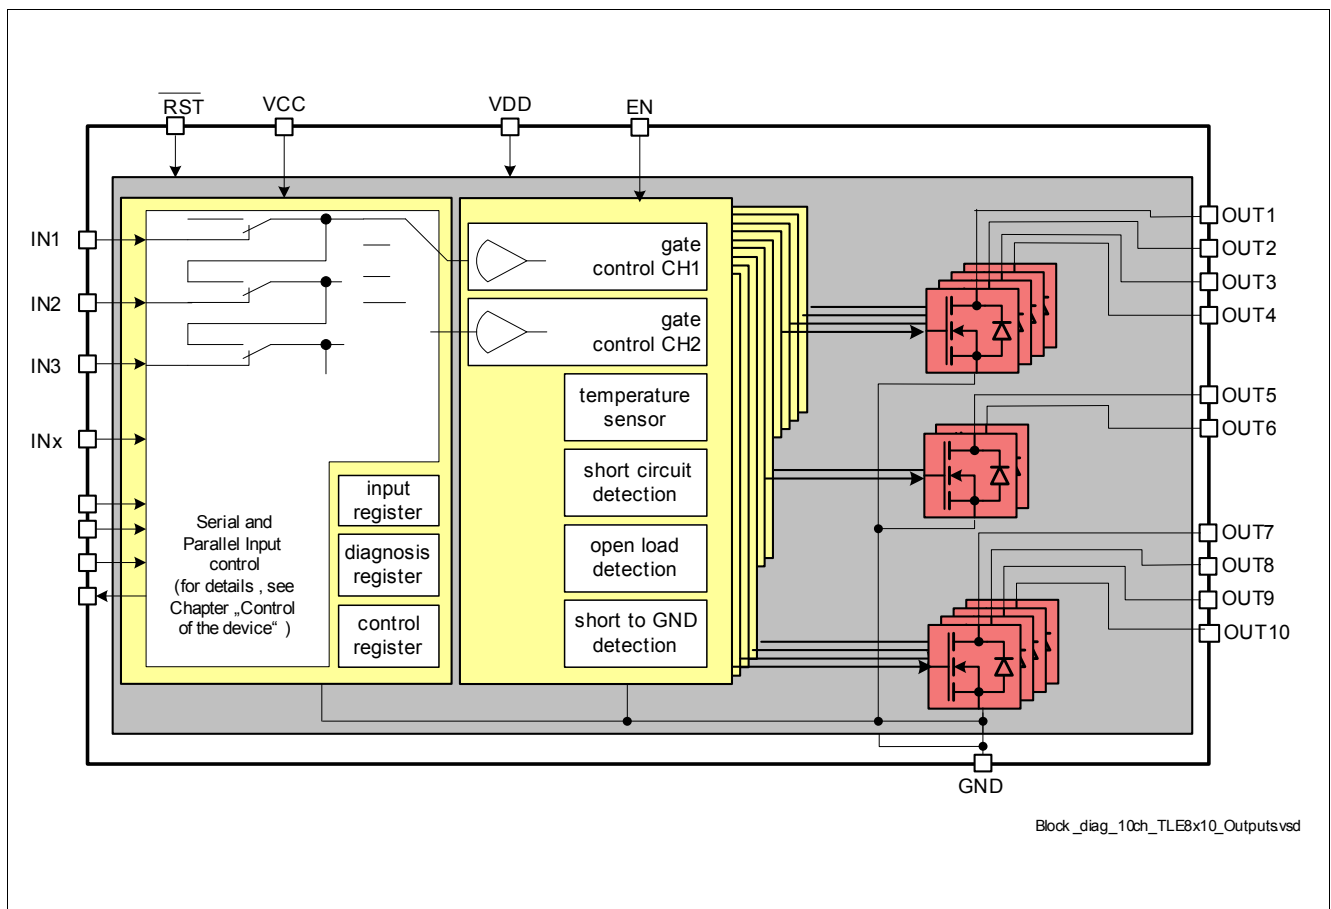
$\overline{RST}$ VCC VDD EN

IN1
IN2
IN3
INx

gate control CH1

gate control CH2

temperature sensor

short circuit detection

open load detection

short to GND detection

input register

diagnosis register

control register

Serial and Parallel Input control (for details , see Chapter „Control of the device“ )

OUT1
OUT2
OUT3
OUT4
OUT5
OUT6
OUT7
OUT8
OUT9
OUT10

GND

Block _diag_10ch_TLE8x10_Outputsvsd